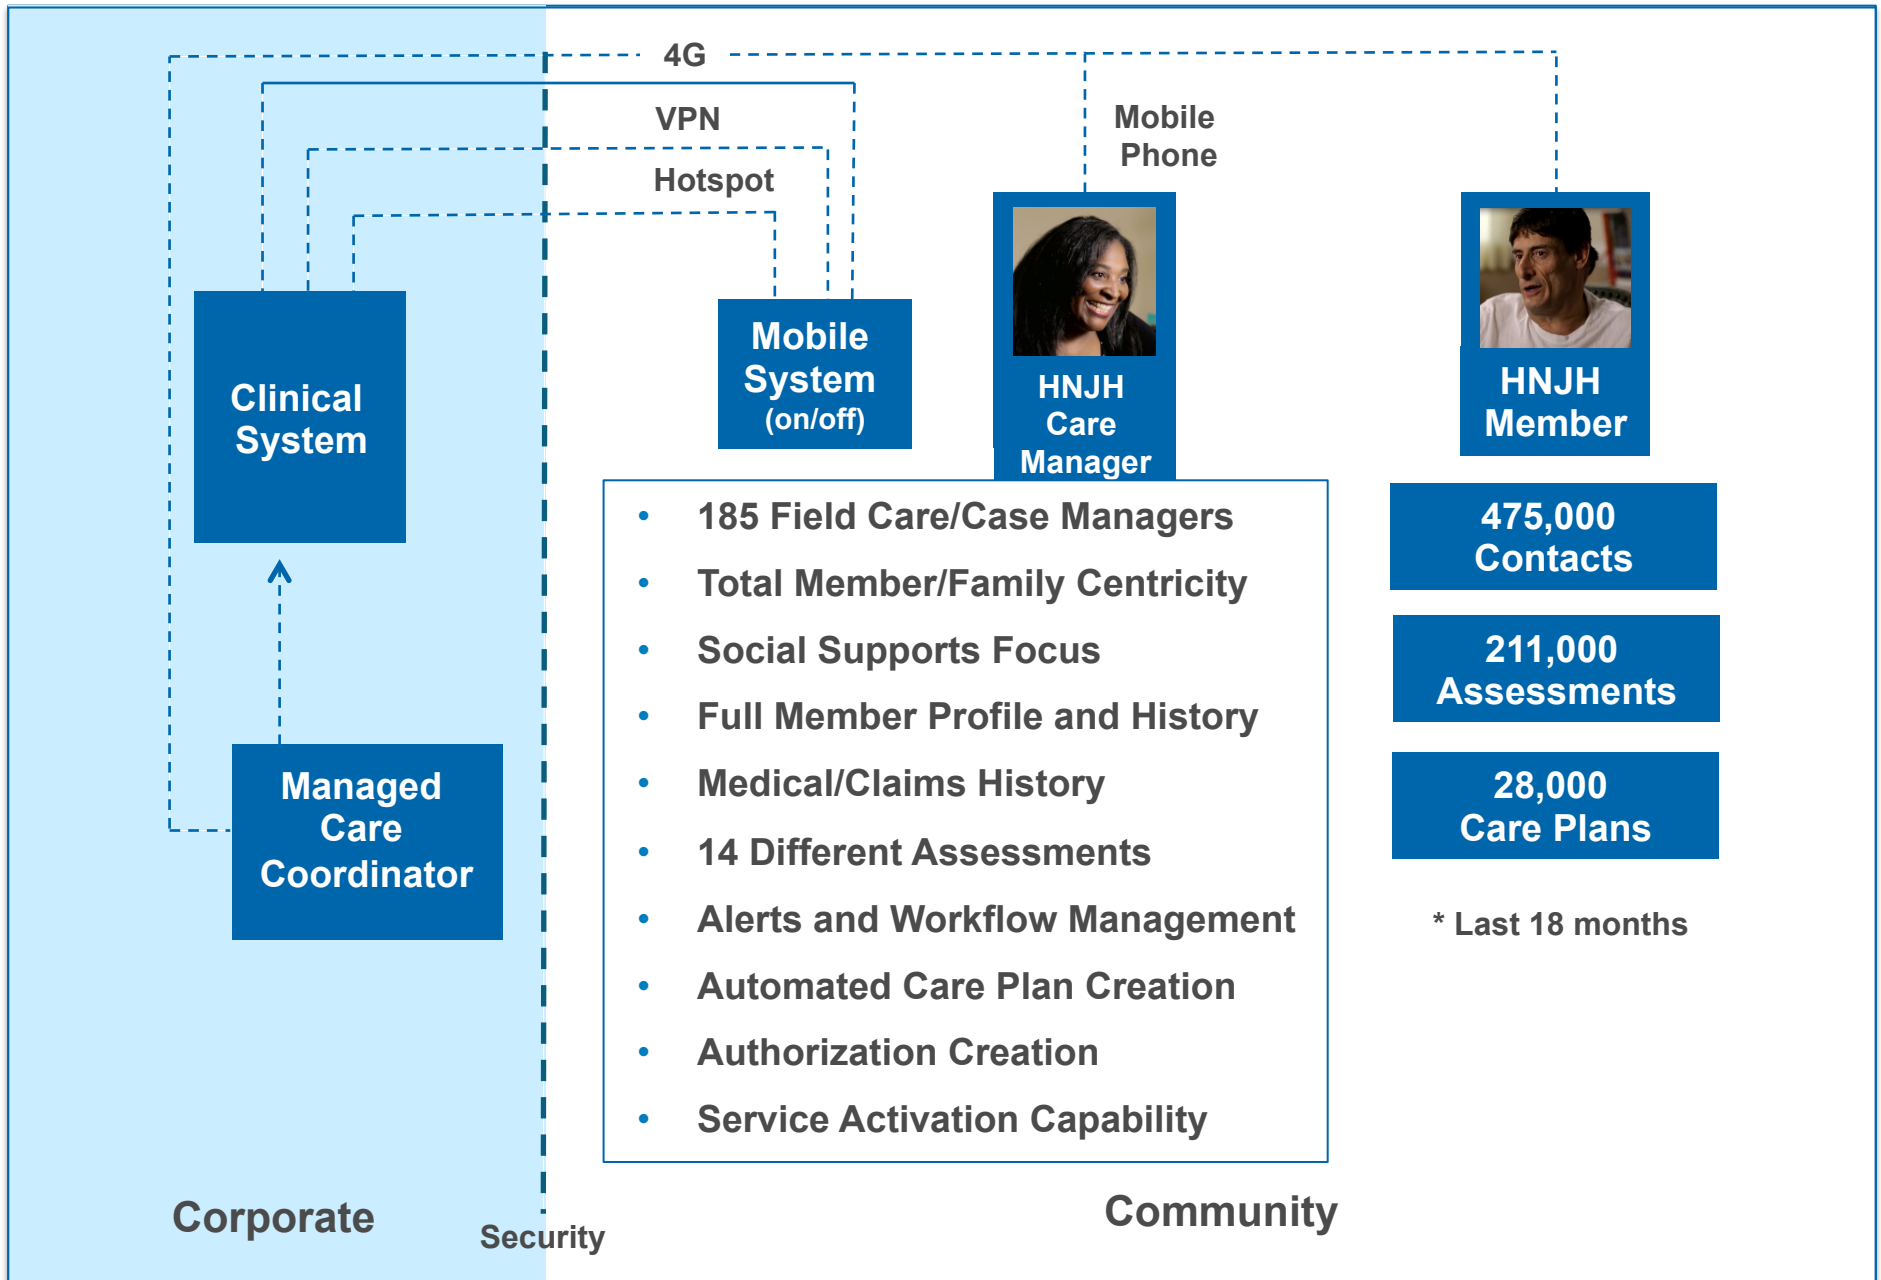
4G

VPN

Hotspot

Mobile Phone

Clinical System

Mobile System (on/off)

HNJH Care Manager

HNJH Member

- 185 Field Care/Case Managers
- Total Member/Family Centricity
- Social Supports Focus
- Full Member Profile and History
- Medical/Claims History
- 14 Different Assessments
- Alerts and Workflow Management
- Automated Care Plan Creation
- Authorization Creation
- Service Activation Capability

475,000 Contacts

211,000 Assessments

28,000 Care Plans

* Last 18 months

Managed Care Coordinator

Corporate

Security

Community